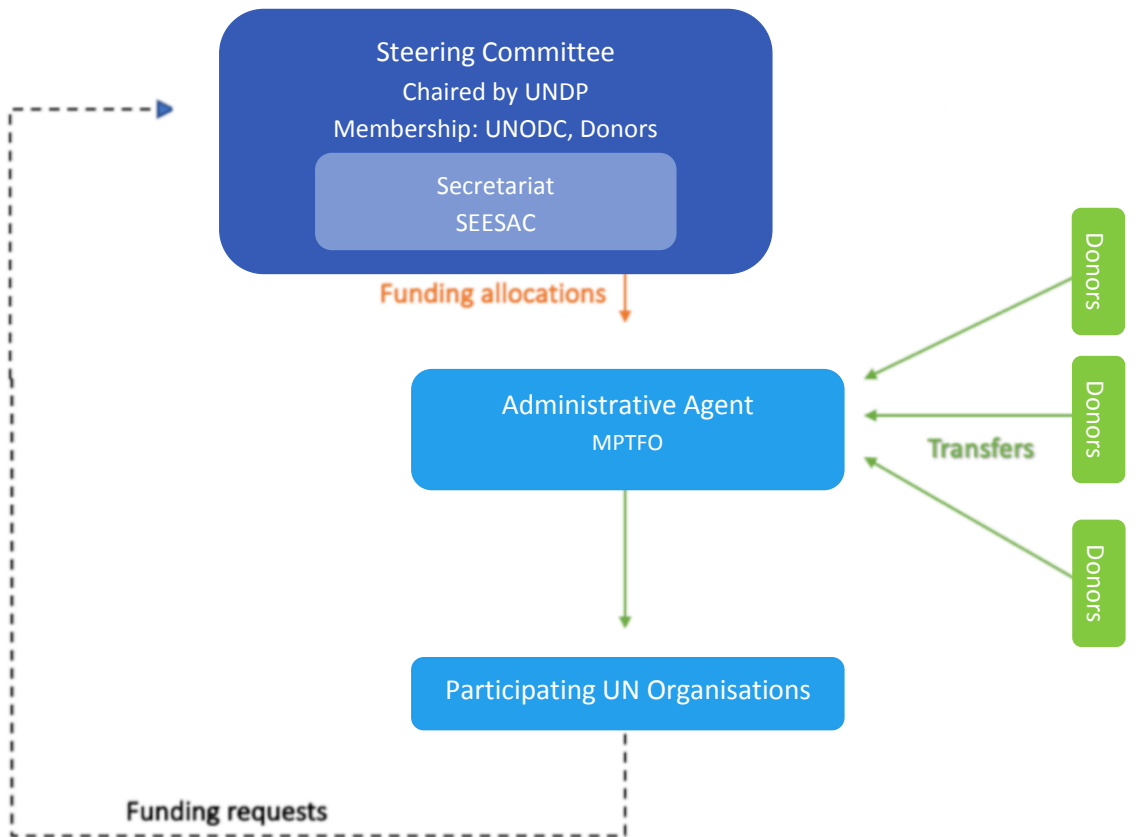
Steering Committee
Chaired by UNDP
Membership: UNODC, Donors

Secretariat
SEESAC

Funding allocations

Administrative Agent
MPTFO

Donors

Donors

Transfers

Donors

Participating UN Organisations

Funding requests